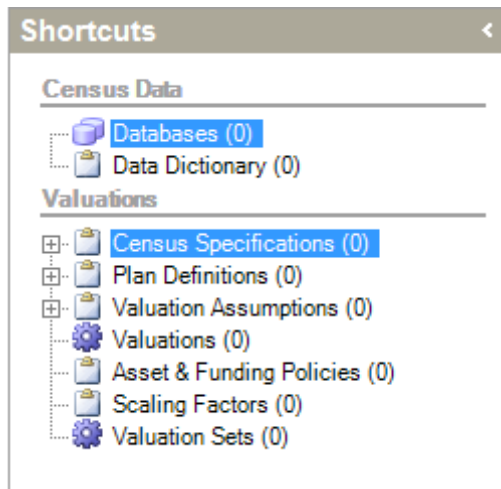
Shortcuts

Census Data

Databases (0)
Data Dictionary (0)

Valuations

Census Specifications (0)
Plan Definitions (0)
Valuation Assumptions (0)
Valuations (0)
Asset & Funding Policies (0)
Scaling Factors (0)
Valuation Sets (0)